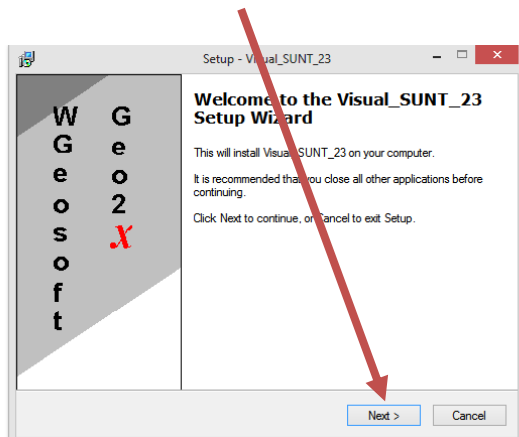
Setup - Visual_SUNT_23

W
G
e
o
s
o
f
t

G
e
o
2
$x$

Welcome to the Visual_SUNT_23 Setup Wizard

This will install Visual_SUNT_23 on your computer.

It is recommended that you close all other applications before continuing.

Click Next to continue, or Cancel to exit Setup.

Next >
Cancel